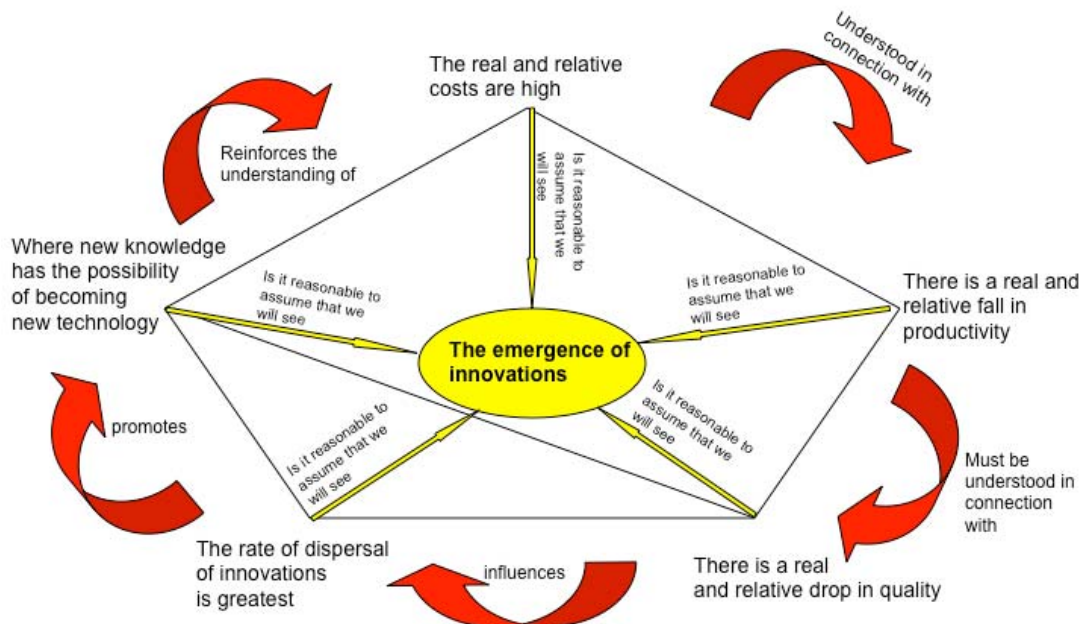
The real and relative costs are high

Understood in connection with

Reinforces the understanding of

Is it reasonable to assume that we will see

Where new knowledge has the possibility of becoming new technology

Is it reasonable to assume that we will see

Is it reasonable to assume that we will see

There is a real and relative fall in productivity

The emergence of innovations

promotes

Is it reasonable to assume that we will see

Is it reasonable to assume that we will see

Must be understood in connection with

The rate of dispersal of innovations is greatest

influences

There is a real and relative drop in quality